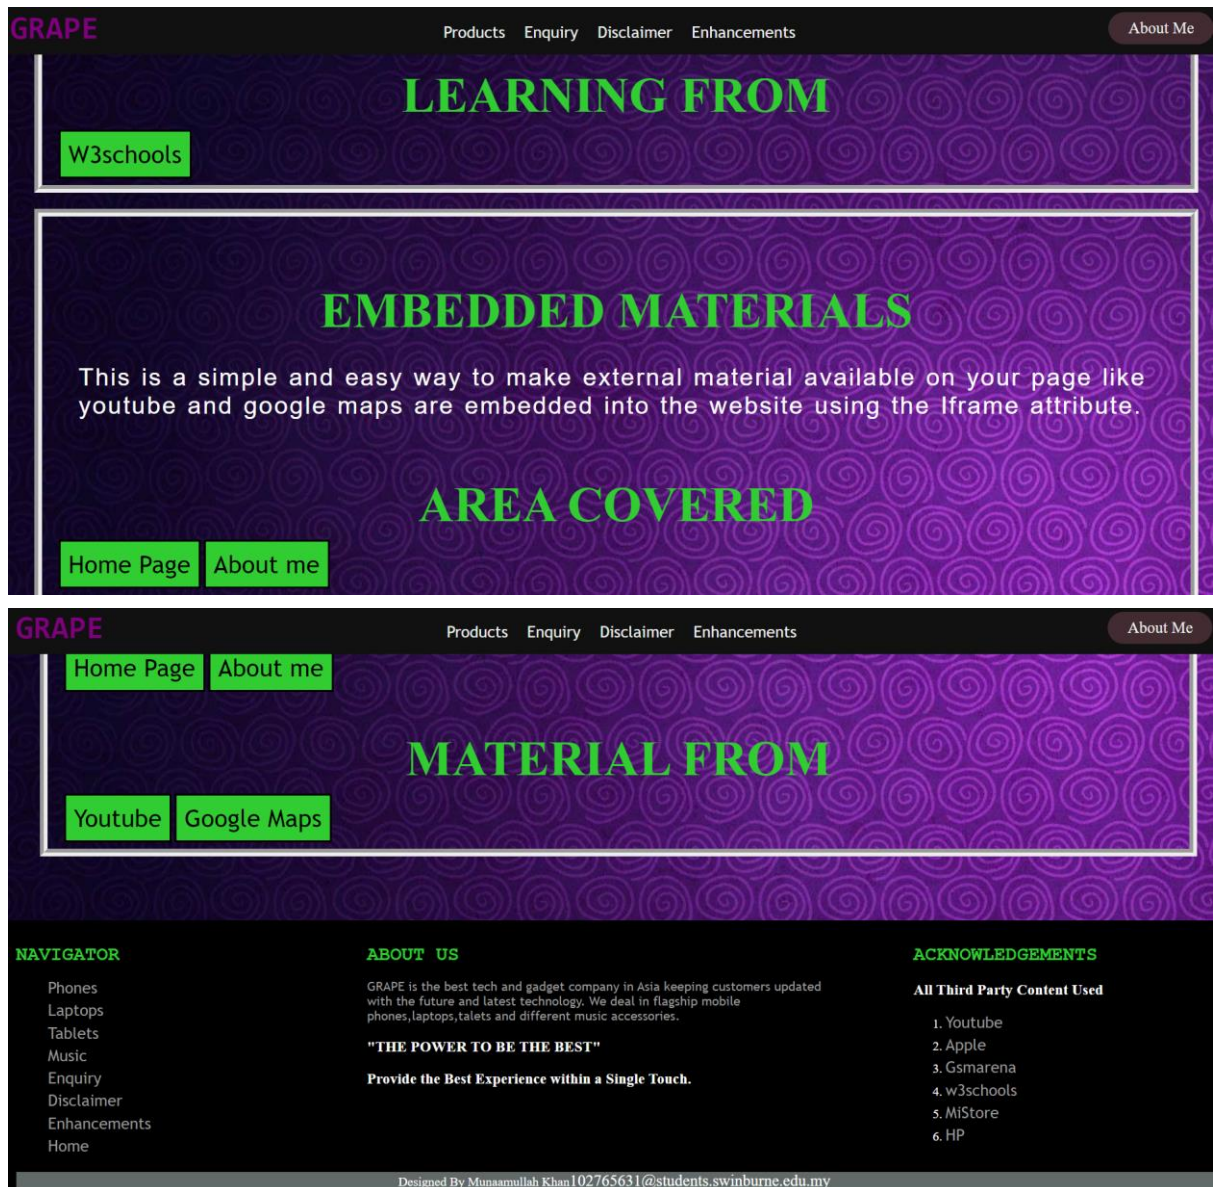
GRAPE

Products Enquiry Disclaimer Enhancements

About Me

LEARNING FROM

W3schools

EMBEDDED MATERIALS

This is a simple and easy way to make external material available on your page like youtube and google maps are embedded into the website using the Iframe attribute.

AREA COVERED

Home Page About me

GRAPE

Products Enquiry Disclaimer Enhancements

About Me

Home Page About me

MATERIAL FROM

Youtube Google Maps

NAVIGATOR

Phones
Laptops
Tablets
Music
Enquiry
Disclaimer
Enhancements
Home

ABOUT US

GRAPE is the best tech and gadget company in Asia keeping customers updated with the future and latest technology. We deal in flagship mobile phones,laptops,talets and different music accessories.

"THE POWER TO BE THE BEST"

Provide the Best Experience within a Single Touch.

ACKNOWLEDGEMENTS

All Third Party Content Used

1. Youtube
2. Apple
3. Gsmarena
4. w3schools
5. MiStore
6. HP

Designed By Munaamullah Khan102765631@students.swinburne.edu.my